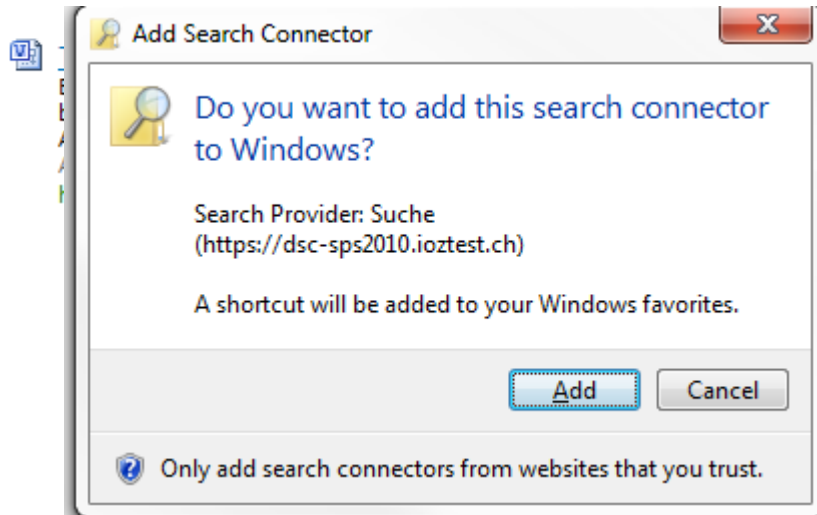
Add Search Connector

Do you want to add this search connector to Windows?

Search Provider: Suche (https://dsc-sps2010.ioztest.ch)

A shortcut will be added to your Windows favorites.

Add Cancel

Only add search connectors from websites that you trust.